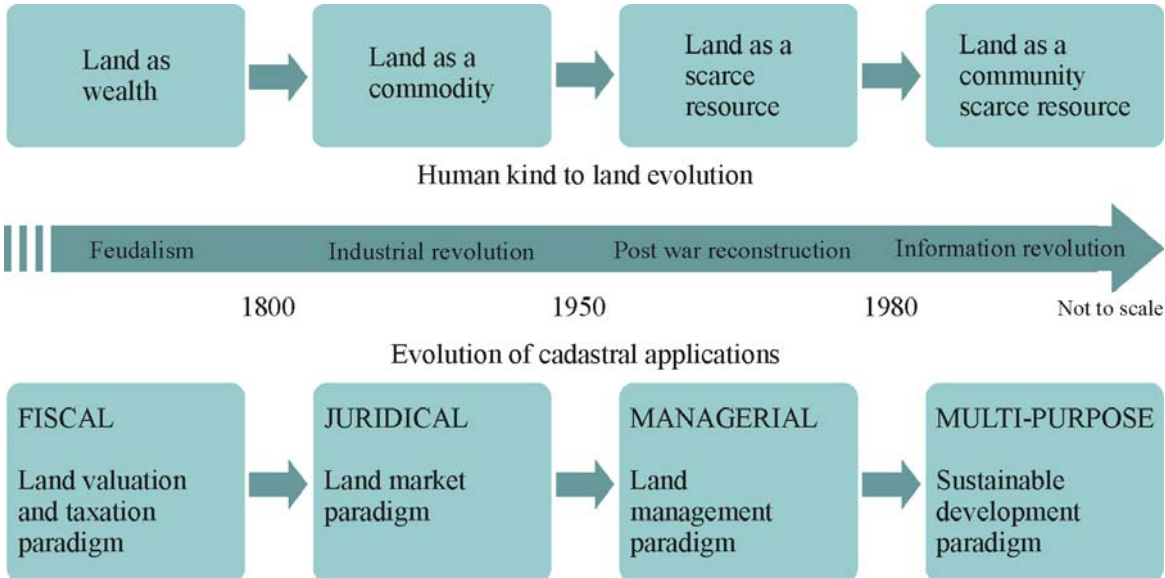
Land as wealth

Land as a commodity

Land as a scarce resource

Land as a community scarce resource

Human kind to land evolution

Feudalism

Industrial revolution

Post war reconstruction

Information revolution

1800

1950

1980

Not to scale

Evolution of cadastral applications

FISCAL

Land valuation and taxation paradigm

JURIDICAL

Land market paradigm

MANAGERIAL

Land management paradigm

MULTI-PURPOSE

Sustainable development paradigm